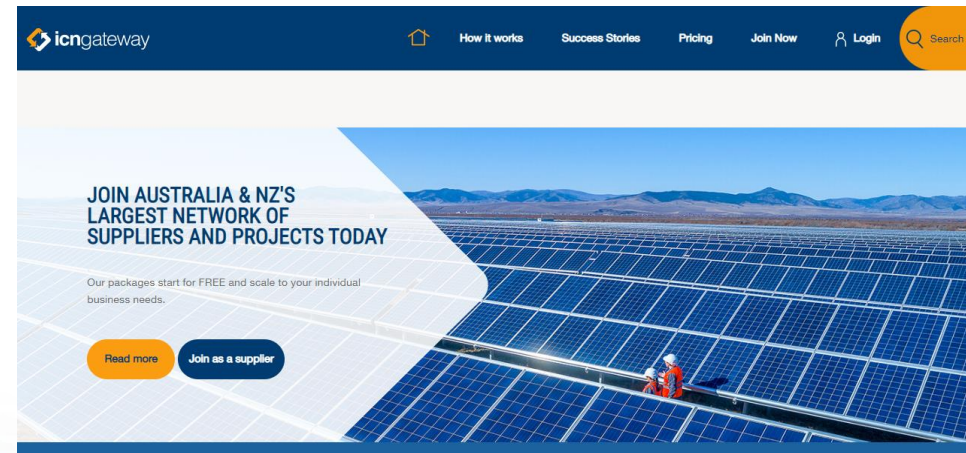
icngateway

How it works Success Stories Pricing Join Now Login Search

JOIN AUSTRALIA & NZ'S LARGEST NETWORK OF SUPPLIERS AND PROJECTS TODAY

Our packages start for FREE and scale to your individual business needs.

Read more

Join as a supplier